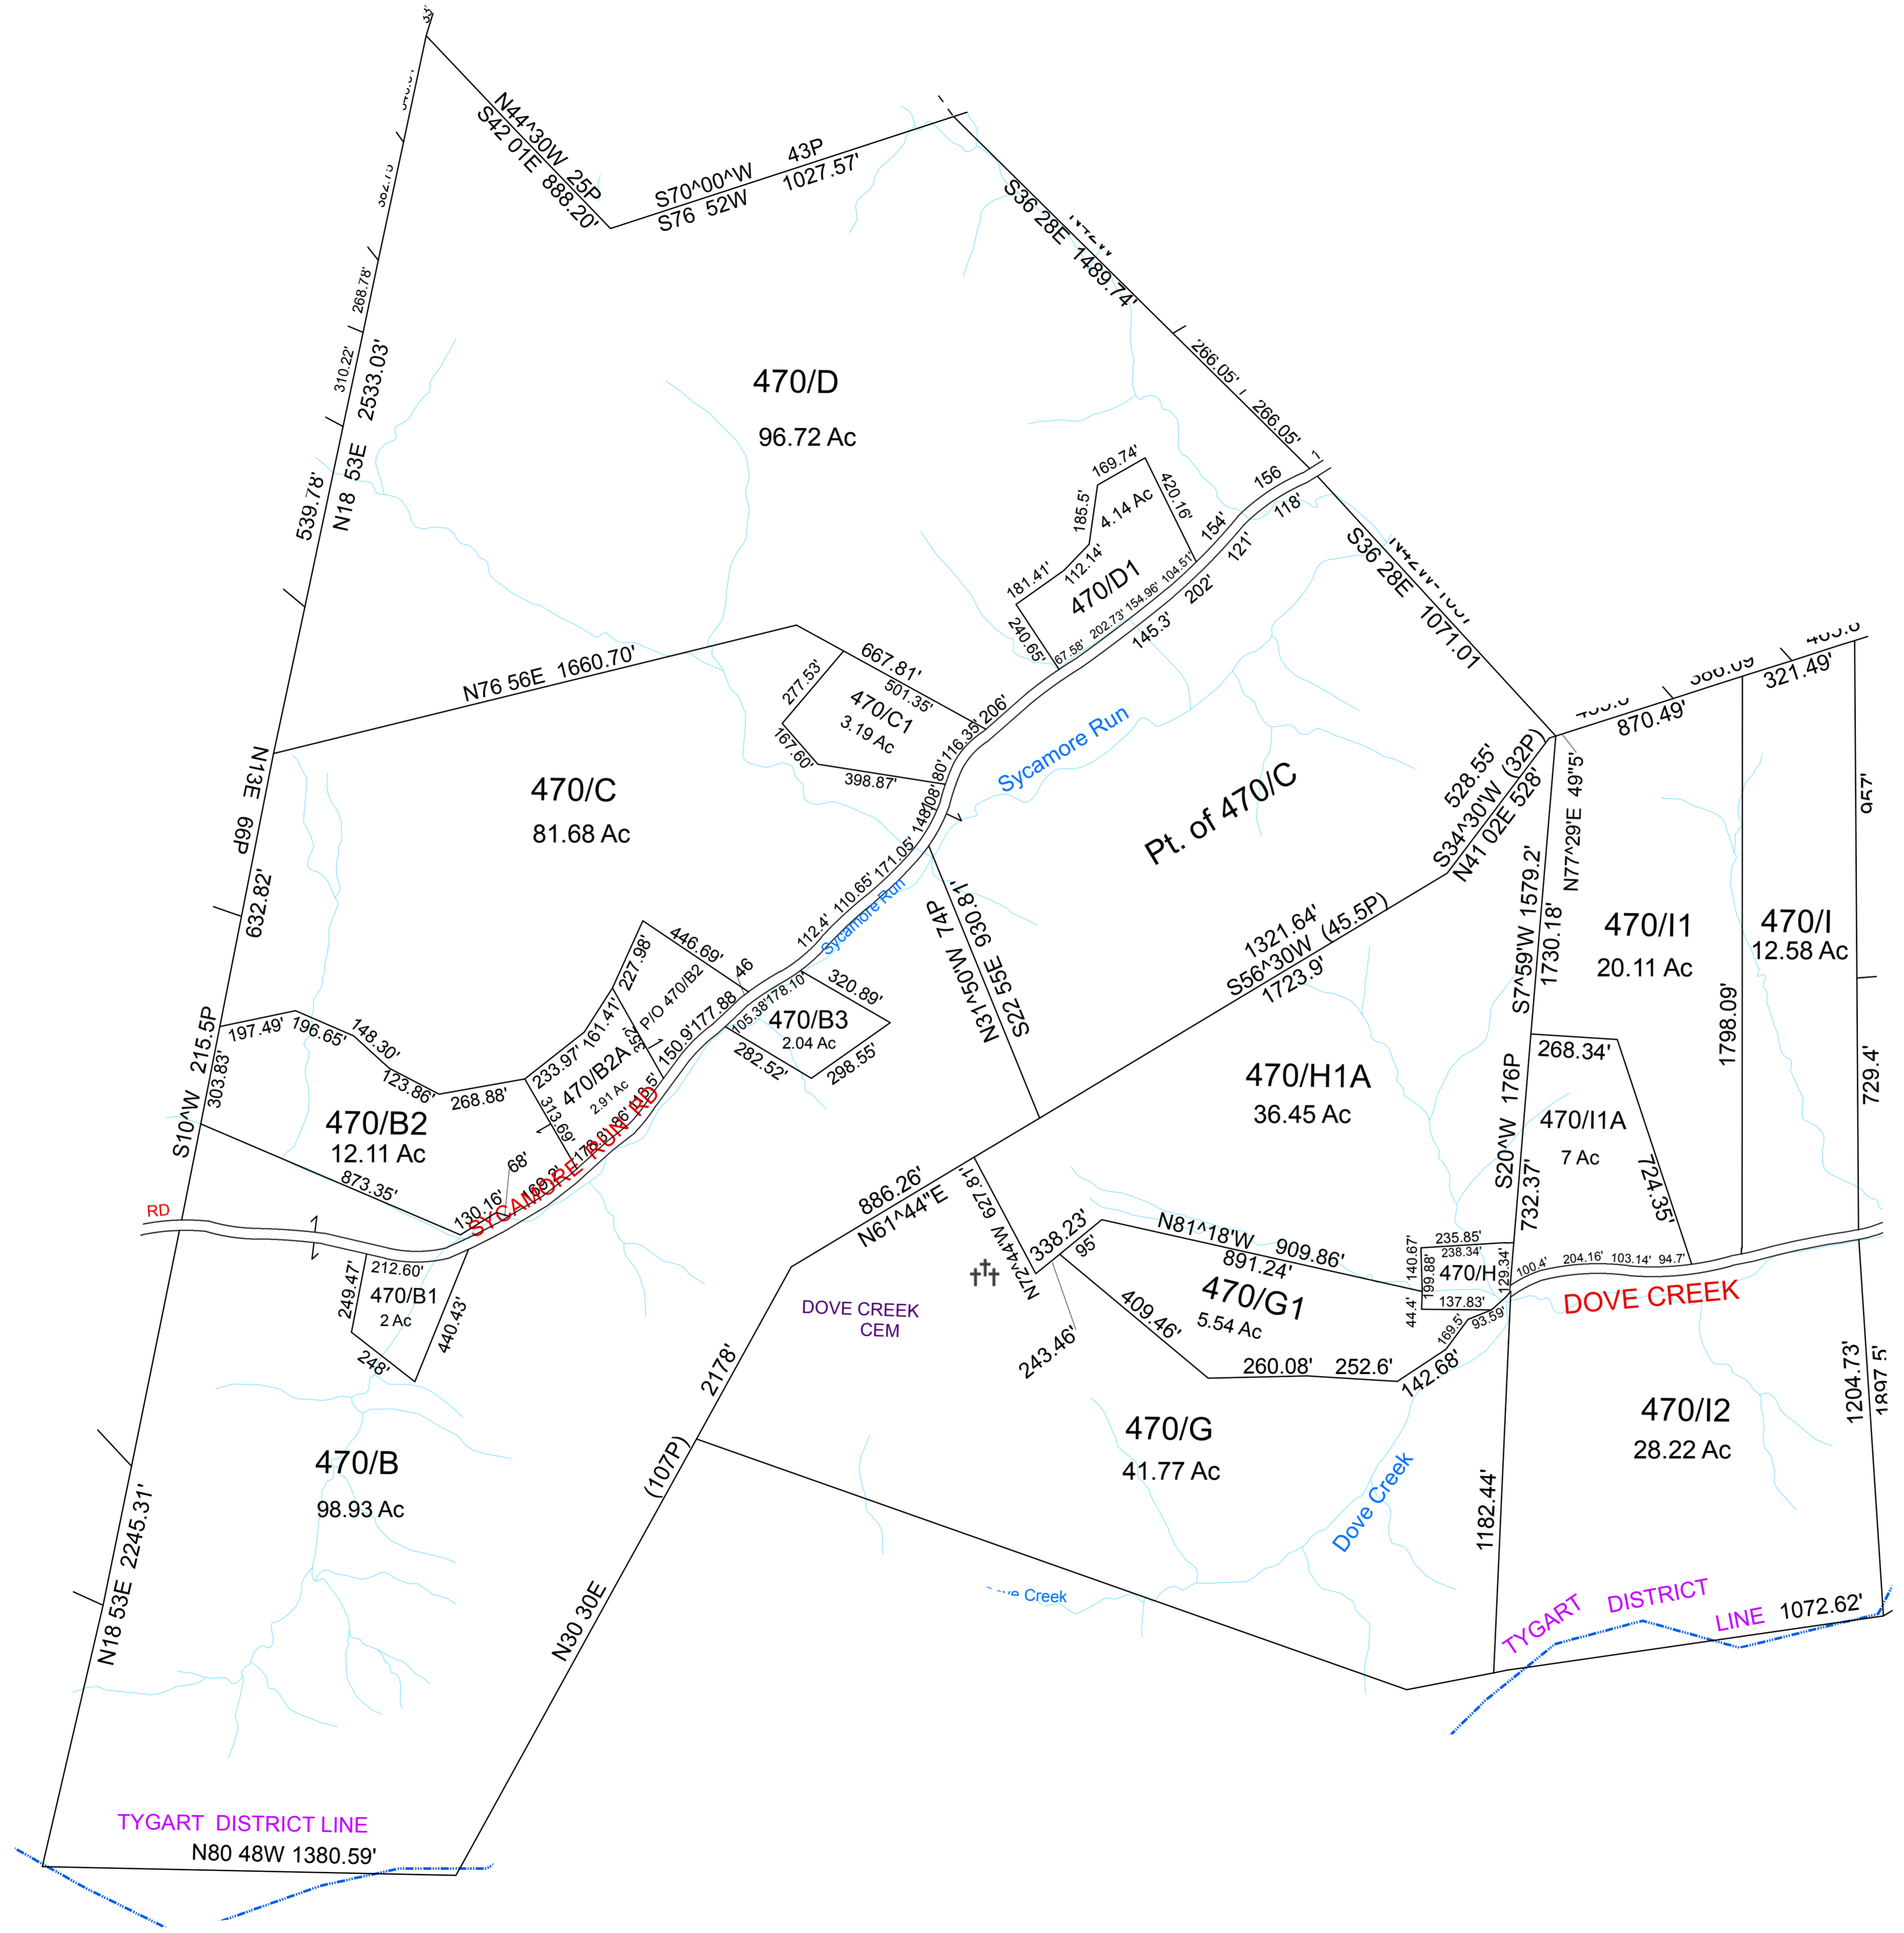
N44^30W 25P
S42 01E 888.20'
S70^00^W 43P
S76 52W 1027.57'
S36 28E 1489.74'
266.05'
266.05'
268.78'
310.22'
2533.03'
539.78'
N18 53E
470/D
96.72 Ac
169.74'
185.5'
4.14 Ac
420.16'
156
118'
112.14'
181.41'
470/D1
154'
104.51'
121'
202'
240.65'
67.58'
202.73'
154.96'
145.3'
S36 28E 1071.01
N76 56E 1660.70'
667.81'
501.35'
277.53'
470/C1
3.19 Ac
206'
116.35'
167.60'
398.87'
80'
108'
148'
N13E 66P
470/C
81.68 Ac
Sycamore Run
Pt. of 470/C
528.55'
S34^30W (32P)
N41 02E 528'
870.49'
321.49'
N77^29E 49"5'
632.82'
171.05'
110.65'
112.4'
Sycamore Run
N31^50'W 74P
S22 55E 930.81'
1321.64'
S56^30W (45.5P)
1723.9'
S7^59'W 1579.2'
1730.18'
470/I1
20.11 Ac
470/I
12.58 Ac
446.69'
46
227.98'
P/O 470/B2
320.89'
178.10'
105.38'
470/B3
2.04 Ac
177.88
150.9'
282.52'
298.55'
161.41'
233.97'
470/B2A
2.91 Ac
352'
S10^W 215.5P
303.83'
197.49'
196.65'
148.30'
123.86'
268.88'
470/B2
12.11 Ac
313.69'
873.35'
68'
130.16'
SYCAMORE RUN RD
RD
470/H1A
36.45 Ac
268.34'
1798.09'
729.4'
S20^W 176P
732.37'
470/I1A
7 Ac
724.35'
886.26'
N61^44"E
N72^44'W 627.81'
338.23'
95'
N81^18'W 909.86'
891.24'
470/G1
5.54 Ac
235.85'
238.34'
140.67'
199.88'
470/H
129.34'
137.83'
44.4'
100.4'
204.16'
103.14'
94.7'
DOVE CREEK
93.59'
169.5'
212.60'
249.47'
470/B1
2 Ac
440.43'
248'
DOVE CREEK CEM
409.46'
243.46'
260.08'
252.6'
142.68'
2178'
(107P)
470/B
98.93 Ac
470/G
41.77 Ac
Dove Creek
1182.44'
470/I2
28.22 Ac
1204.73'
N18 53E 2245.31'
N30 30E
Dove Creek
TYGART DISTRICT LINE 1072.62'
TYGART DISTRICT LINE
N80 48W 1380.59'